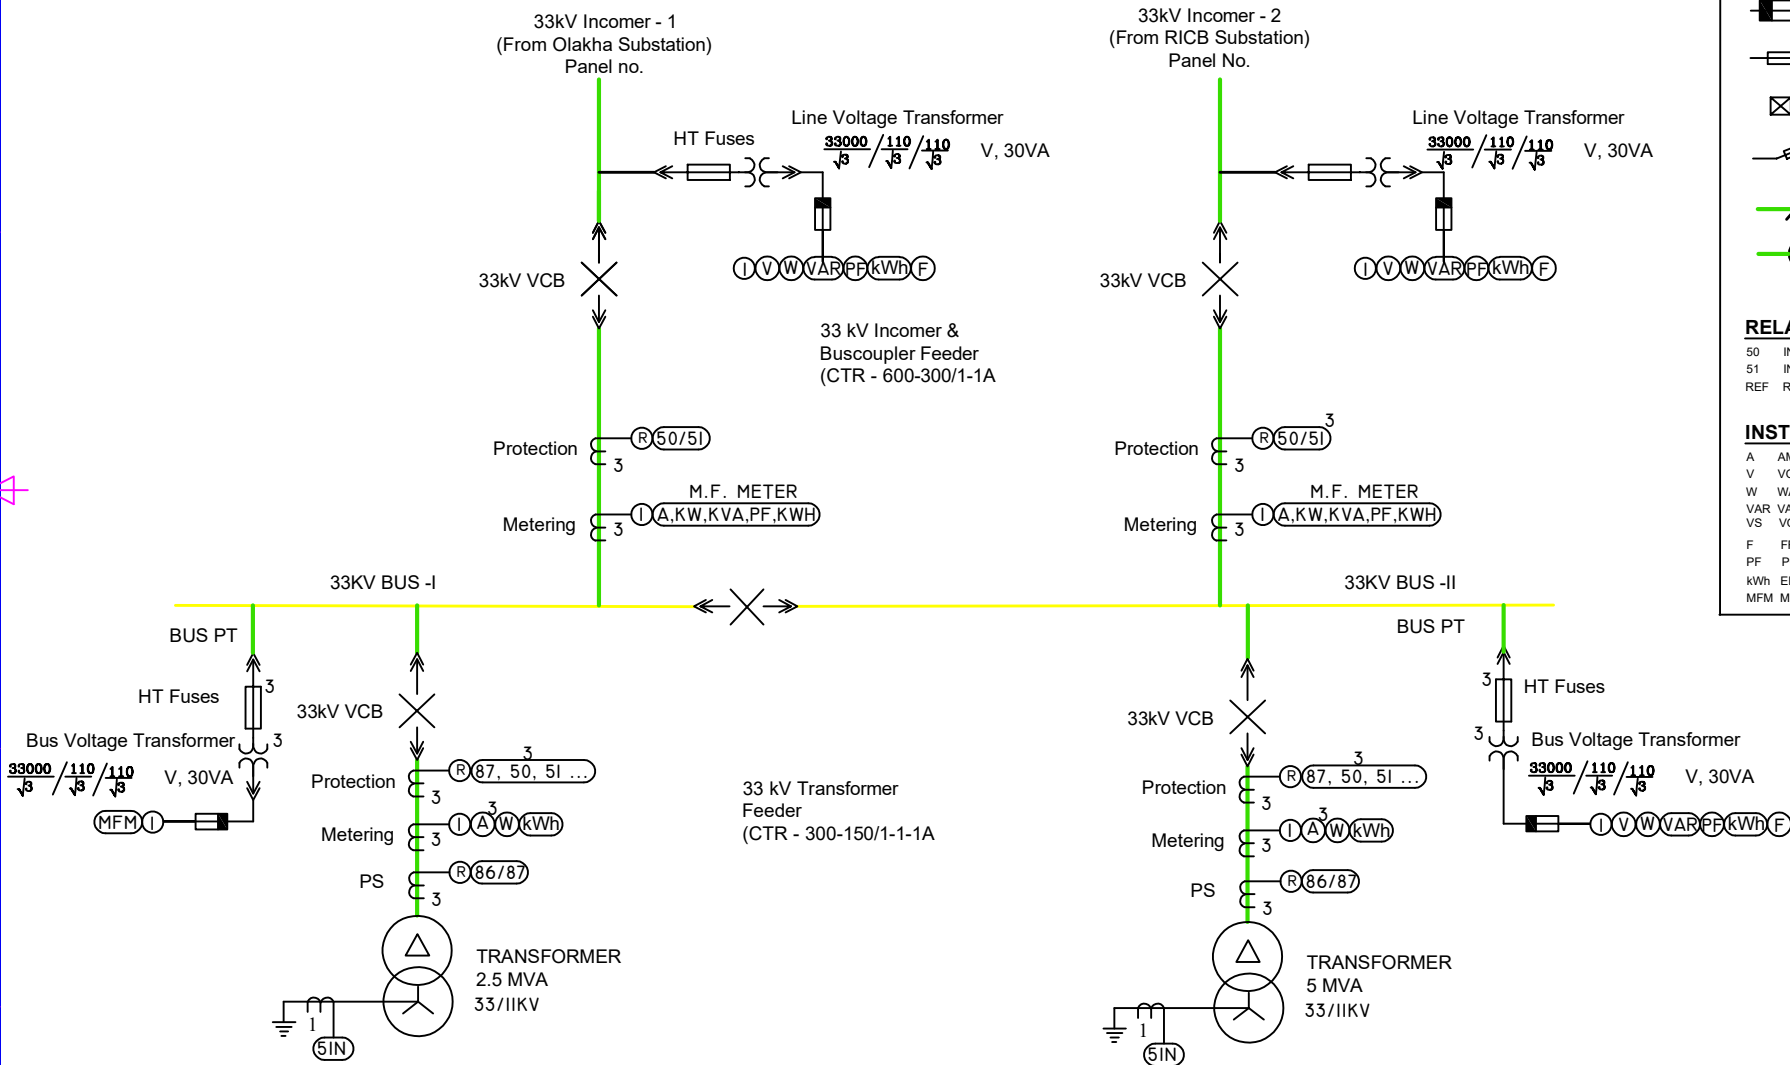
33kV Incomer - 1
(From Olakha Substation)
Panel no.

33kV Incomer - 2
(From RICB Substation)
Panel No.

HT Fuses

Line Voltage Transformer
$\frac{33000}{\sqrt{3}} / \frac{110}{\sqrt{3}} / \frac{110}{\sqrt{3}}$ V, 30VA

Line Voltage Transformer
$\frac{33000}{\sqrt{3}} / \frac{110}{\sqrt{3}} / \frac{110}{\sqrt{3}}$ V, 30VA

33kV VCB

I V W VAR PF kWh F

33kV VCB

I V W VAR PF kWh F

33 kV Incomer &
Buscoupler Feeder
(CTR - 600-300/1-1A

Protection 3 R 50/51

Protection 3 R 50/51 3

M.F. METER
Metering 3 I A,KW,KVA,PF,KWH

M.F. METER
Metering 3 I A,KW,KVA,PF,KWH

33KV BUS -I

33KV BUS -II

BUS PT

BUS PT

HT Fuses 3

3 HT Fuses

33kV VCB

33kV VCB

Bus Voltage Transformer 3

3 Bus Voltage Transformer

$\frac{33000}{\sqrt{3}} / \frac{110}{\sqrt{3}} / \frac{110}{\sqrt{3}}$ V, 30VA

$\frac{33000}{\sqrt{3}} / \frac{110}{\sqrt{3}} / \frac{110}{\sqrt{3}}$ V, 30VA

MFM I

I V W VAR PF kWh F

Protection 3 R 87, 50, 51 ... 3

Protection 3 R 87, 50, 51 ... 3

33 kV Transformer
Feeder
(CTR - 300-150/1-1-1A

Metering 3 I A W kWh 3

Metering 3 I A W kWh 3

PS 3 R 86/87

PS 3 R 86/87

TRANSFORMER
2.5 MVA
33/11KV

TRANSFORMER
5 MVA
33/11KV

1 51N

1 51N

RELA
50 IN
51 IN
REF R

INST
A AM
V VO
W WA
VAR VA
VS VO
F FI
PF P
kWh EI
MFM M